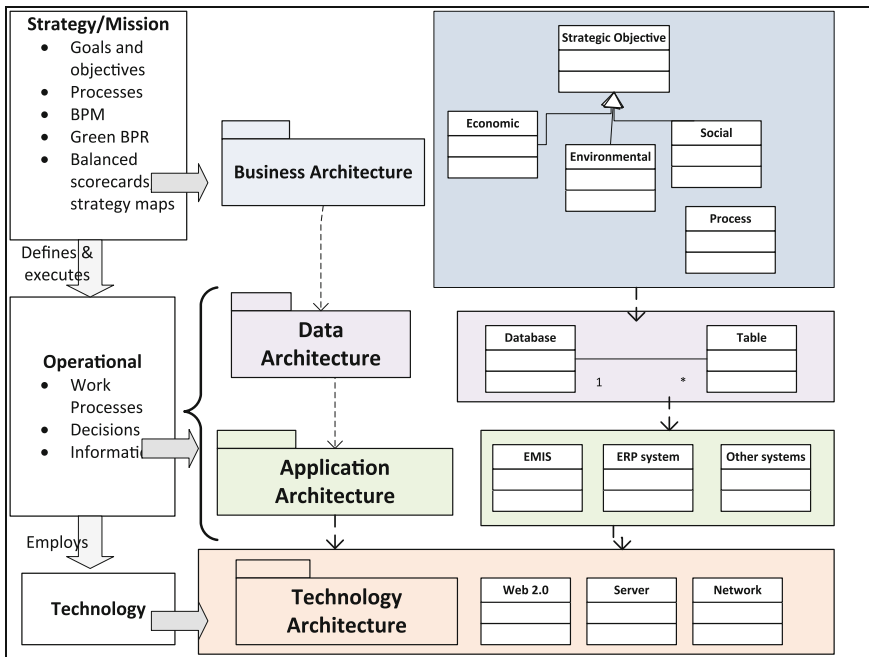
Strategy/Mission
- Goals and objectives
- Processes
- BPM
- Green BPR
- Balanced scorecards strategy maps

Defines & executes

Operational
- Work Processes
- Decisions
- Informati

Employs

Technology

Business Architecture

Data Architecture

Application Architecture

Technology Architecture

Strategic Objective

Economic

Environmental

Social

Process

Database

Table

1

*

EMIS

ERP system

Other systems

Web 2.0

Server

Network